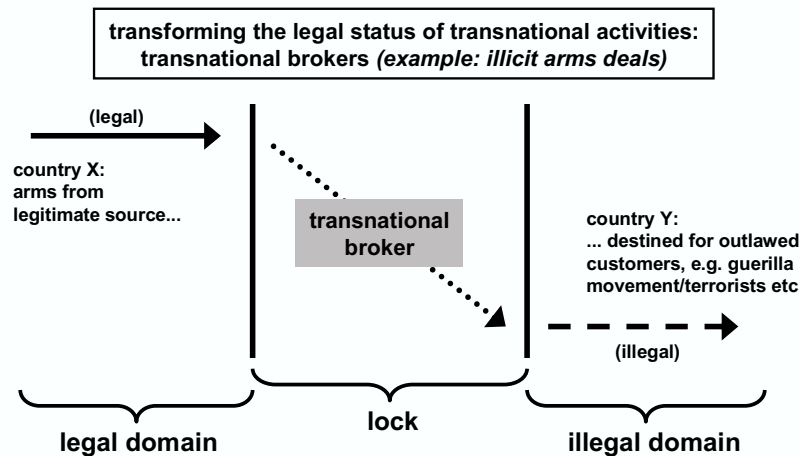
transforming the legal status of transnational activities: transnational brokers *(example: illicit arms deals)*

(legal)

country X:
arms from
legitimate source...

transnational
broker

country Y:
... destined for outlawed
customers, e.g. guerilla
movement/terrorists etc

(illegal)

legal domain

lock

illegal domain